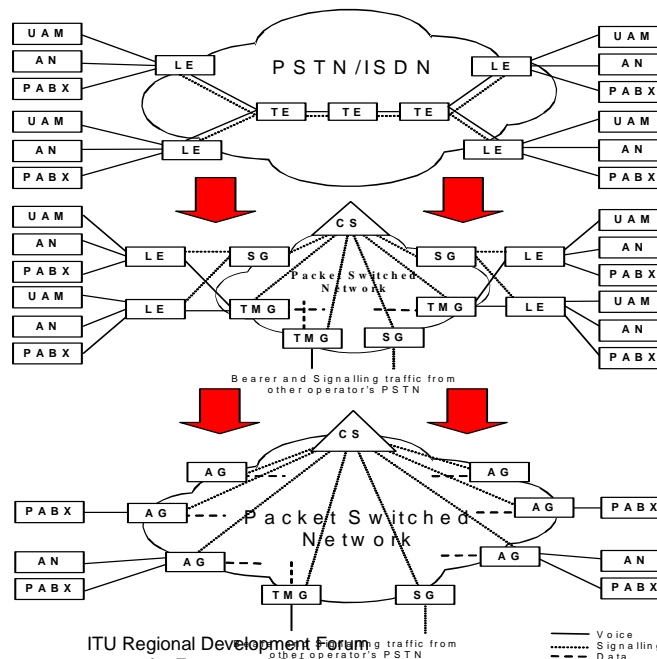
UAM
AN
PABX
UAM
AN
PABX
LE
LE
PSTN/ISDN
TE
TE
TE
LE
LE
UAM
AN
PABX
UAM
AN
PABX

CS
UAM
AN
PABX
UAM
AN
PABX
LE
LE
SG
TMG
Packet Switched Network
SG
TMG
LE
LE
UAM
AN
PABX
UAM
AN
PABX
TMG
SG
Bearer and Signalling traffic from other operator's PSTN

CS
AG
AG
PABX
AG
Packet Switched Network
AG
PABX
AN
PABX
AG
AG
AN
PABX
TMG
SG
ITU Regional Development Forum
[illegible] traffic from other operator's PSTN
Voice
Signalling
Data